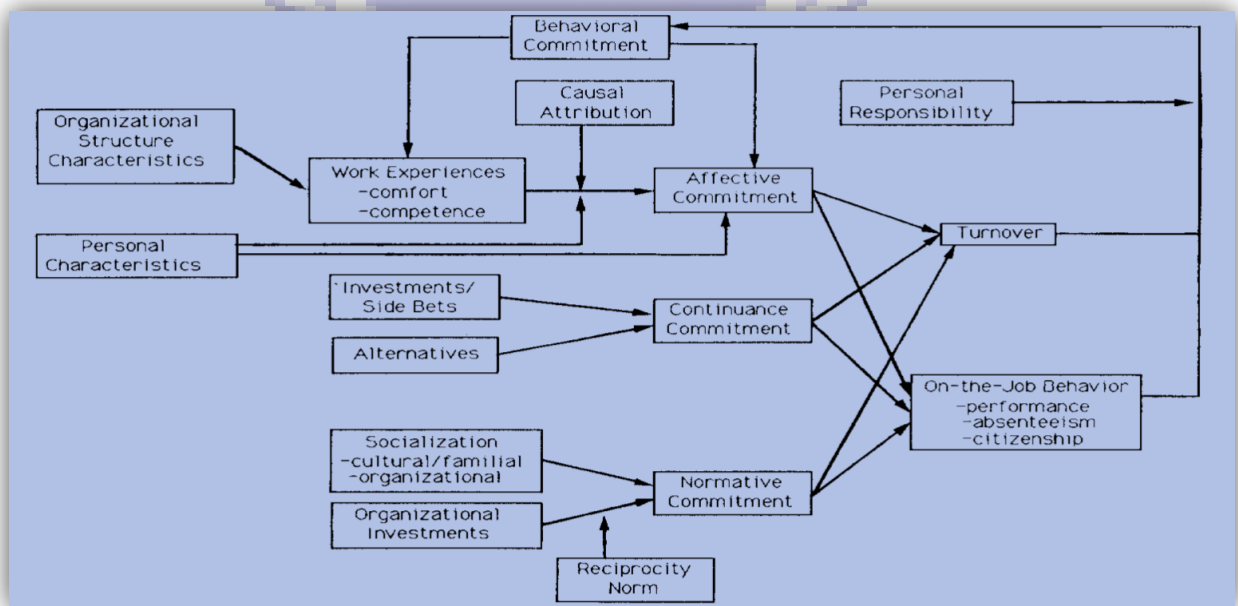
Behavioral Commitment

Causal Attribution

Personal Responsibility

Organizational Structure Characteristics

Work Experiences
-comfort
-competence

Affective Commitment

Turnover

Personal Characteristics

'Investments/ Side Bets

Continuance Commitment

Alternatives

On-the-Job Behavior
-performance
-absenteeism
-citizenship

Socialization
-cultural/familial
-organizational

Normative Commitment

Organizational Investments

Reciprocity Norm